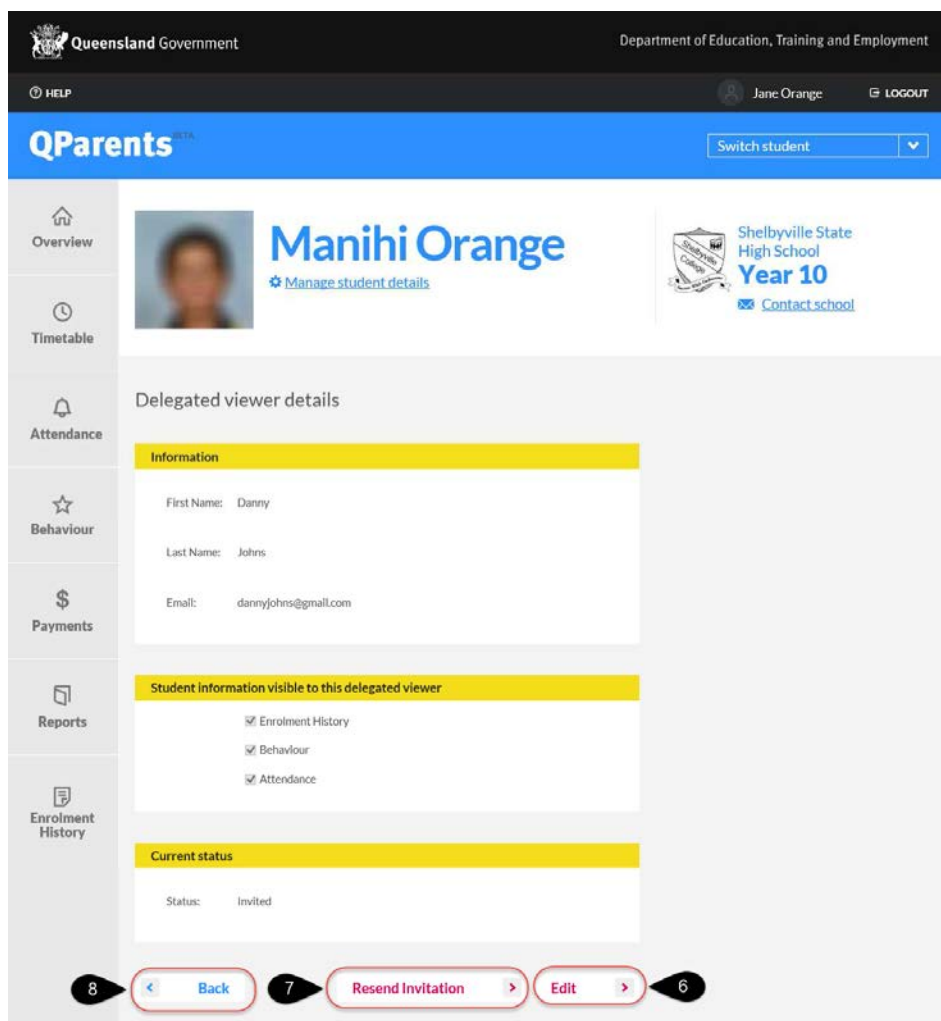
Queensland Government

Department of Education, Training and Employment

HELP

Jane Orange

LOGOUT

QParents BETA

Switch student

Overview

Timetable

Attendance

Behaviour

$

Payments

Reports

Enrolment History

Manihi Orange

Manage student details

Shelbyville State High School

Year 10

Contact school

Delegated viewer details

Information

First Name: Danny

Last Name: Johns

Email: dannyjohns@gmail.com

Student information visible to this delegated viewer

Enrolment History

Behaviour

Attendance

Current status

Status: Invited

8 Back

7 Resend Invitation

Edit 6